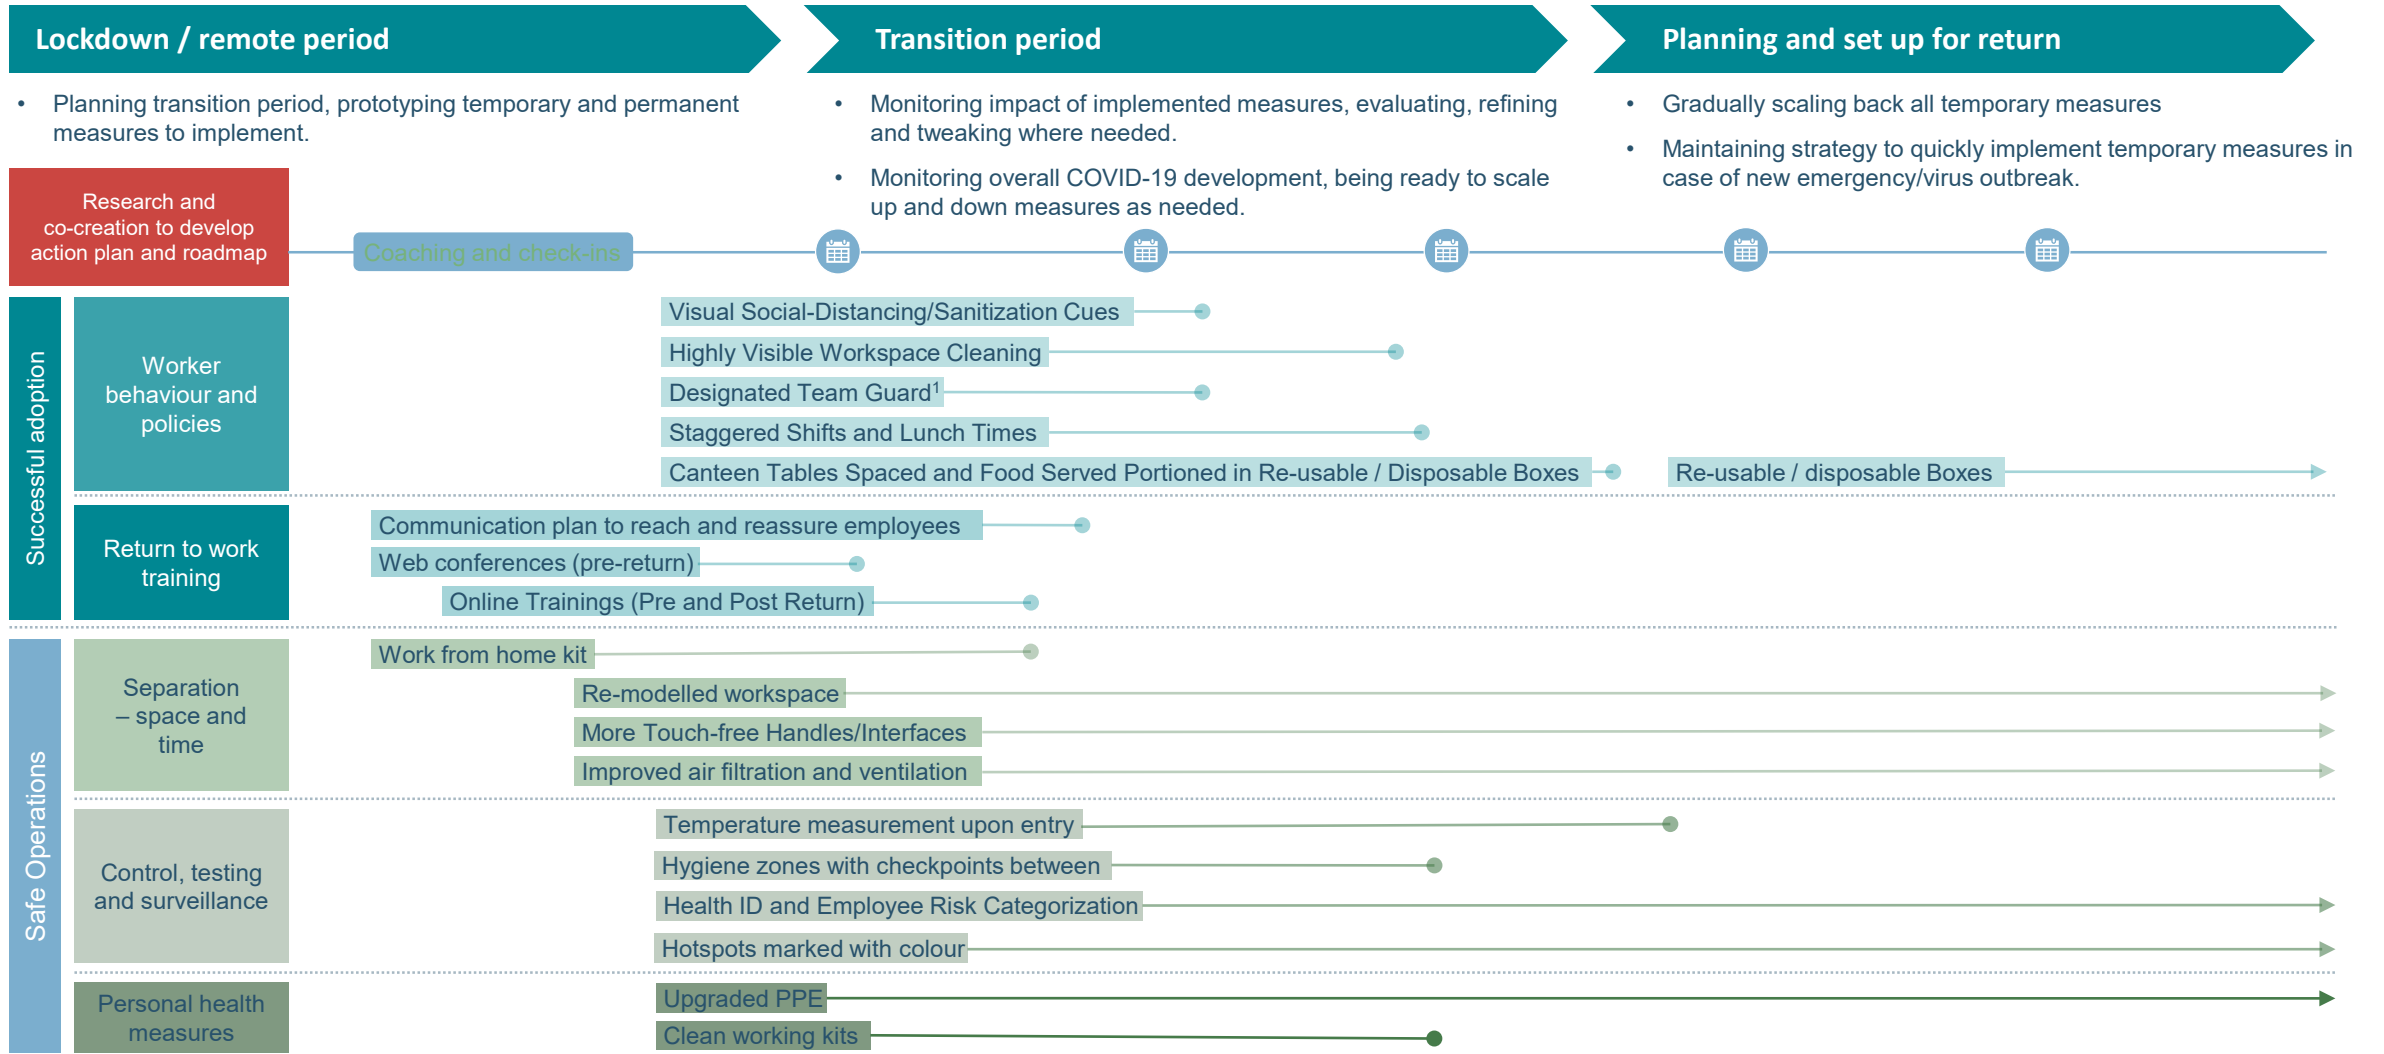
Lockdown / remote period

Transition period

Planning and set up for return

• Planning transition period, prototyping temporary and permanent measures to implement.

• Monitoring impact of implemented measures, evaluating, refining and tweaking where needed.

• Monitoring overall COVID-19 development, being ready to scale up and down measures as needed.

• Gradually scaling back all temporary measures

• Maintaining strategy to quickly implement temporary measures in case of new emergency/virus outbreak.

Research and co-creation to develop action plan and roadmap

Coaching and check-ins

Successful adoption

Worker behaviour and policies

Visual Social-Distancing/Sanitization Cues

Highly Visible Workspace Cleaning

Designated Team Guard$^1$

Staggered Shifts and Lunch Times

Canteen Tables Spaced and Food Served Portioned in Re-usable / Disposable Boxes

Re-usable / disposable Boxes

Return to work training

Communication plan to reach and reassure employees

Web conferences (pre-return)

Online Trainings (Pre and Post Return)

Safe Operations

Separation – space and time

Work from home kit

Re-modelled workspace

More Touch-free Handles/Interfaces

Improved air filtration and ventilation

Control, testing and surveillance

Temperature measurement upon entry

Hygiene zones with checkpoints between

Health ID and Employee Risk Categorization

Hotspots marked with colour

Personal health measures

Upgraded PPE

Clean working kits